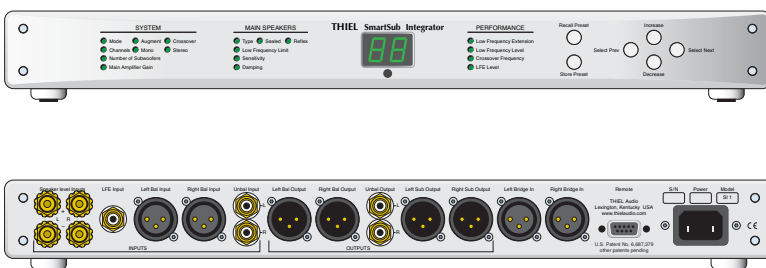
SYSTEM
Mode
Augment
Crossover
Channels
Mono
Stereo
Number of Subwoofers
Main Amplifier Gain

MAIN SPEAKERS
Type
Sealed
Reflex
Low Frequency Limit
Sensitivity
Damping

THIEL SmartSub Integrator

88

PERFORMANCE
Low Frequency Extension
Low Frequency Level
Crossover Frequency
LFE Level

Recall Preset
Store Preset
Select Prev
Increase
Decrease
Select Next

Speaker level Inputs
L
R
LFE Input
Left Bal Input
Right Bal Input
Unbal Input
L
R
INPUTS
Left Bal Output
Right Bal Output
Unbal Output
L
R
Left Sub Output
Right Sub Output
OUTPUTS
Left Bridge In
Right Bridge In
THIEL Audio
Lexington, Kentucky USA
www.thielaudio.com
Remote
U.S. Patent No. 6,687,379
other patents pending
S/N
Power
Model
SI 1
CE